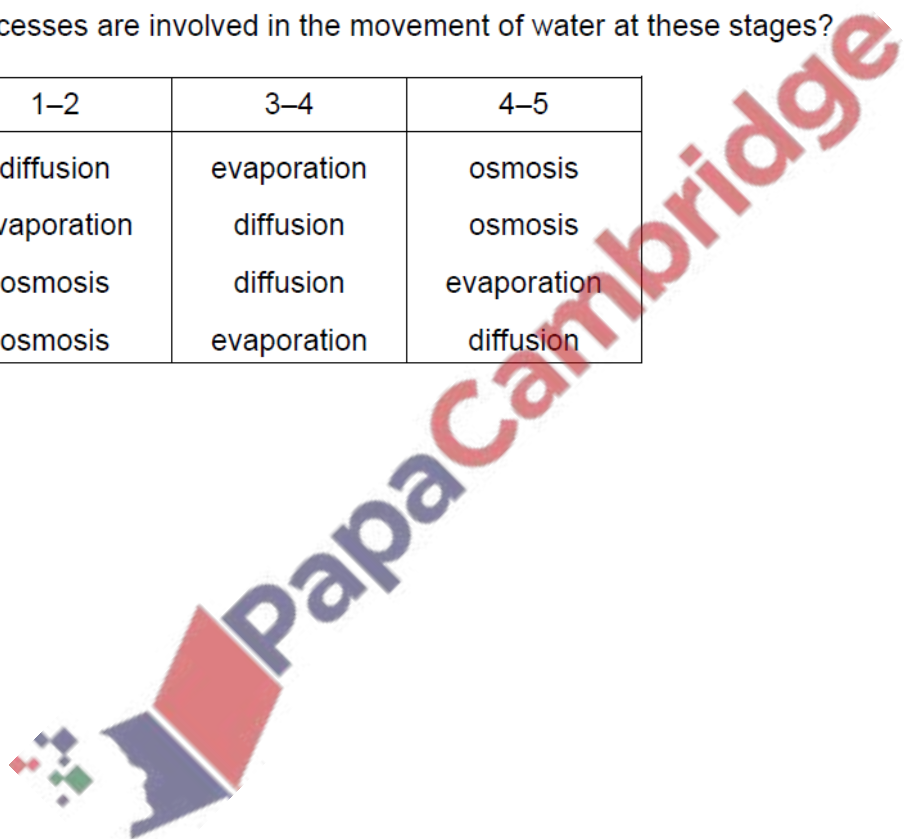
cesses are involved in the movement of water at these stages?

| 1–2 | 3–4 | 4–5 |
|---|---|---|
| diffusion | evaporation | osmosis |
| vaporation | diffusion | osmosis |
| osmosis | diffusion | evaporation |
| osmosis | evaporation | diffusion |

PapaCambridge